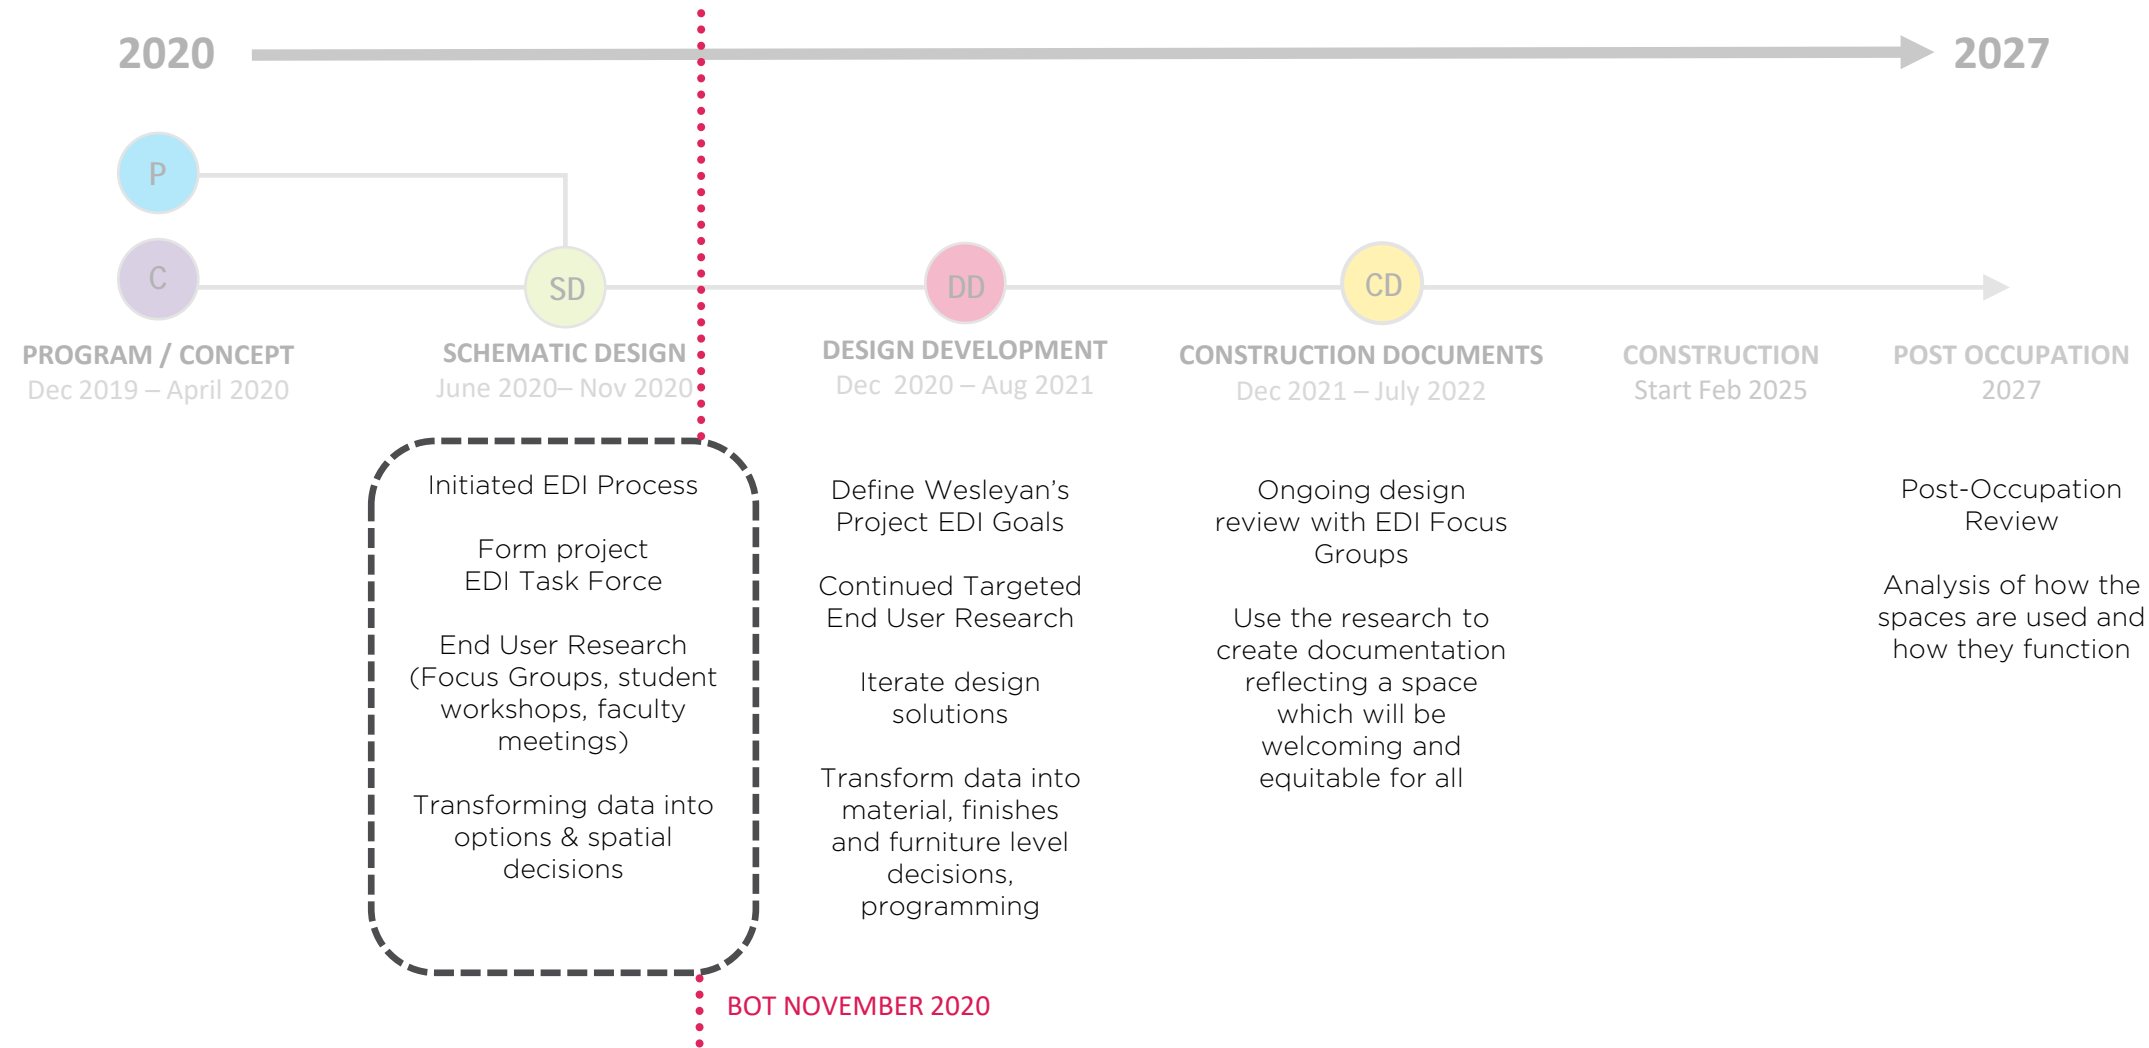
2020

2027

P

C

SD

DD

CD

PROGRAM / CONCEPT
Dec 2019 – April 2020

SCHEMATIC DESIGN
June 2020– Nov 2020

DESIGN DEVELOPMENT
Dec 2020 – Aug 2021

CONSTRUCTION DOCUMENTS
Dec 2021 – July 2022

CONSTRUCTION
Start Feb 2025

POST OCCUPATION
2027

Initiated EDI Process

Form project EDI Task Force

End User Research (Focus Groups, student workshops, faculty meetings)

Transforming data into options & spatial decisions

Define Wesleyan's Project EDI Goals

Continued Targeted End User Research

Iterate design solutions

Transform data into material, finishes and furniture level decisions, programming

Ongoing design review with EDI Focus Groups

Use the research to create documentation reflecting a space which will be welcoming and equitable for all

Post-Occupation Review

Analysis of how the spaces are used and how they function

BOT NOVEMBER 2020